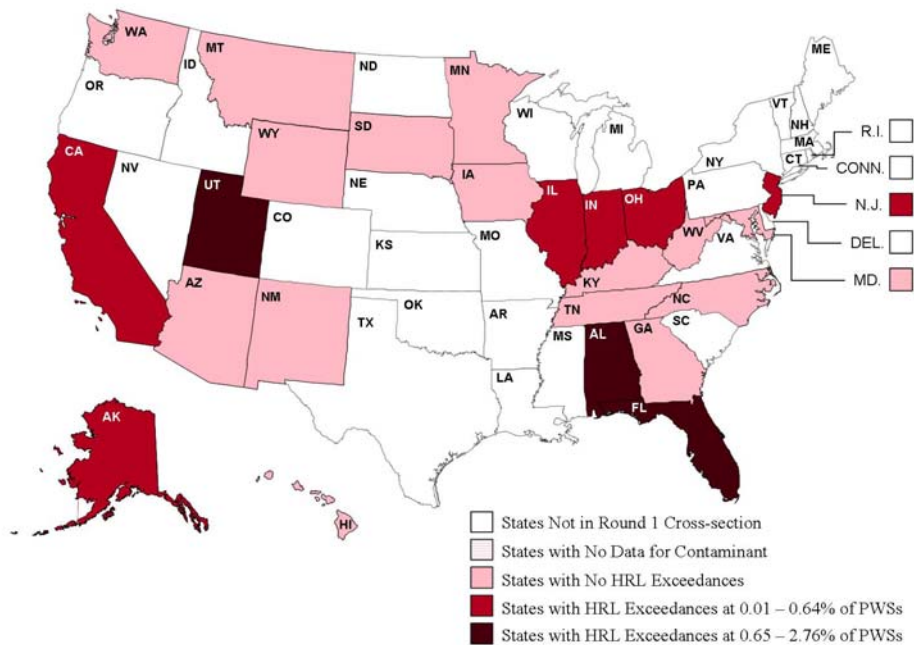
WA
MT
ND
MN
ME
OR
ID
SD
WI
MI
VT
NH
MA
R.I.
WY
NY
CT
CONN.
CA
NV
UT
NE
IA
IL
IN
OH
PA
N.J.
CO
KS
MO
WV
VA
DEL.
KY
MD.
AZ
NM
OK
AR
TN
NC
TX
MS
AL
GA
SC
LA
FL
AK
HI

States Not in Round 1 Cross-section
States with No Data for Contaminant
States with No HRL Exceedances
States with HRL Exceedances at 0.01 – 0.64% of PWSs
States with HRL Exceedances at 0.65 – 2.76% of PWSs